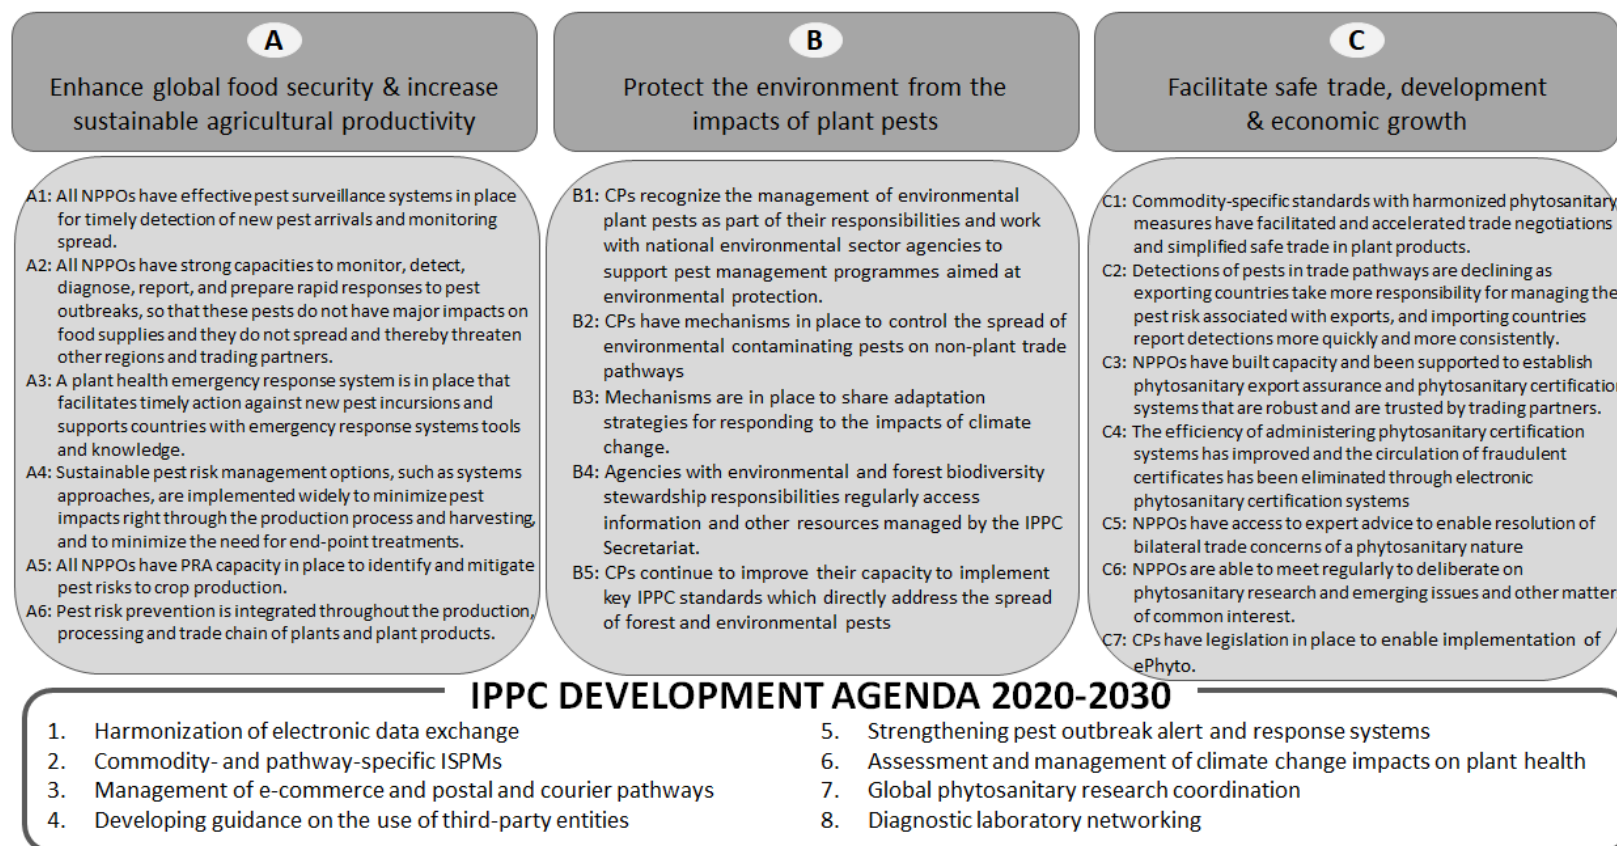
A

Enhance global food security & increase sustainable agricultural productivity

A1: All NPPOs have effective pest surveillance systems in place for timely detection of new pest arrivals and monitoring spread.
A2: All NPPOs have strong capacities to monitor, detect, diagnose, report, and prepare rapid responses to pest outbreaks, so that these pests do not have major impacts on food supplies and they do not spread and thereby threaten other regions and trading partners.
A3: A plant health emergency response system is in place that facilitates timely action against new pest incursions and supports countries with emergency response systems tools and knowledge.
A4: Sustainable pest risk management options, such as systems approaches, are implemented widely to minimize pest impacts right through the production process and harvesting, and to minimize the need for end-point treatments.
A5: All NPPOs have PRA capacity in place to identify and mitigate pest risks to crop production.
A6: Pest risk prevention is integrated throughout the production, processing and trade chain of plants and plant products.

B

Protect the environment from the impacts of plant pests

B1: CPs recognize the management of environmental plant pests as part of their responsibilities and work with national environmental sector agencies to support pest management programmes aimed at environmental protection.
B2: CPs have mechanisms in place to control the spread of environmental contaminating pests on non-plant trade pathways
B3: Mechanisms are in place to share adaptation strategies for responding to the impacts of climate change.
B4: Agencies with environmental and forest biodiversity stewardship responsibilities regularly access information and other resources managed by the IPPC Secretariat.
B5: CPs continue to improve their capacity to implement key IPPC standards which directly address the spread of forest and environmental pests

C

Facilitate safe trade, development & economic growth

C1: Commodity-specific standards with harmonized phytosanitary measures have facilitated and accelerated trade negotiations and simplified safe trade in plant products.
C2: Detections of pests in trade pathways are declining as exporting countries take more responsibility for managing the pest risk associated with exports, and importing countries report detections more quickly and more consistently.
C3: NPPOs have built capacity and been supported to establish phytosanitary export assurance and phytosanitary certification systems that are robust and are trusted by trading partners.
C4: The efficiency of administering phytosanitary certification systems has improved and the circulation of fraudulent certificates has been eliminated through electronic phytosanitary certification systems
C5: NPPOs have access to expert advice to enable resolution of bilateral trade concerns of a phytosanitary nature
C6: NPPOs are able to meet regularly to deliberate on phytosanitary research and emerging issues and other matter of common interest.
C7: CPs have legislation in place to enable implementation of ePhyto.

IPPC DEVELOPMENT AGENDA 2020-2030

1. Harmonization of electronic data exchange
2. Commodity- and pathway-specific ISPMs
3. Management of e-commerce and postal and courier pathways
4. Developing guidance on the use of third-party entities
5. Strengthening pest outbreak alert and response systems
6. Assessment and management of climate change impacts on plant health
7. Global phytosanitary research coordination
8. Diagnostic laboratory networking